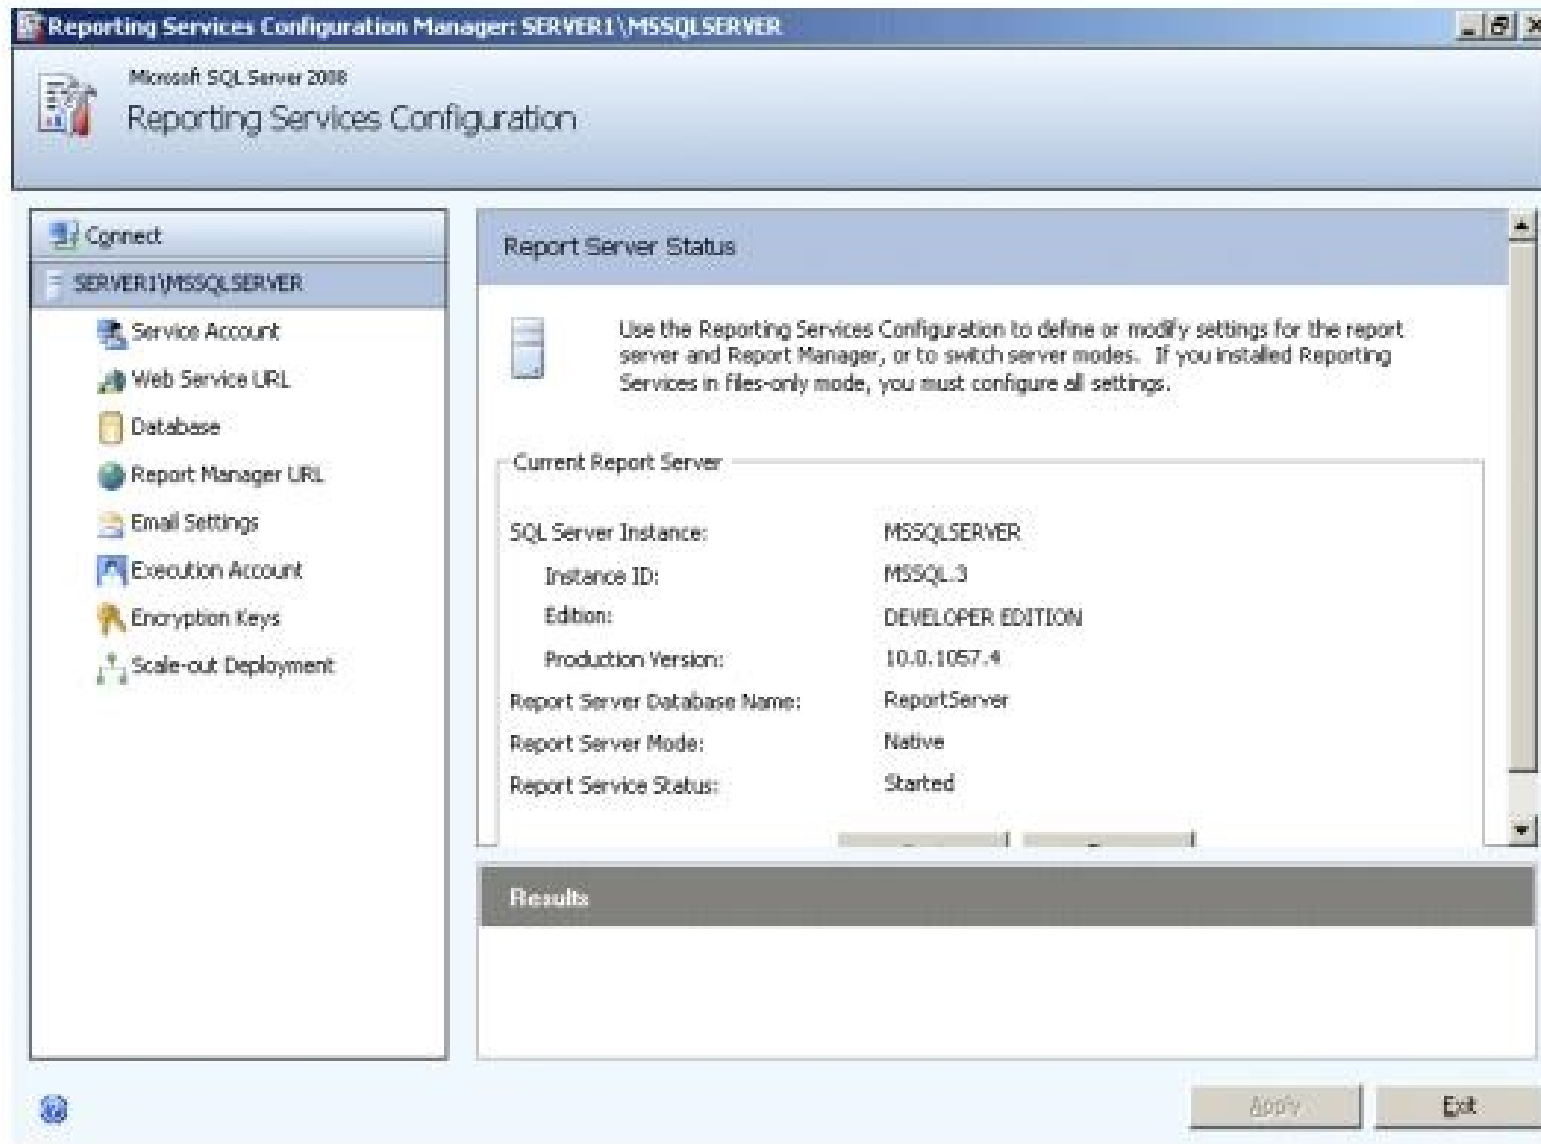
Reporting Services Configuration Manager: SERVER1\MSSQLSERVER

Microsoft SQL Server 2008
Reporting Services Configuration

Connect
SERVER1\MSSQLSERVER
Service Account
Web Service URL
Database
Report Manager URL
Email Settings
Execution Account
Encryption Keys
Scale-out Deployment

Report Server Status

Use the Reporting Services Configuration to define or modify settings for the report server and Report Manager, or to switch server modes. If you installed Reporting Services in files-only mode, you must configure all settings.

Current Report Server

| | |
|---|---|
| SQL Server Instance: | MSSQLSERVER |
| Instance ID: | MSSQL.3 |
| Edition: | DEVELOPER EDITION |
| Production Version: | 10.0.1057.4 |
| Report Server Database Name: | ReportServer |
| Report Server Mode: | Native |
| Report Service Status: | Started |

Results

Apply
Exit